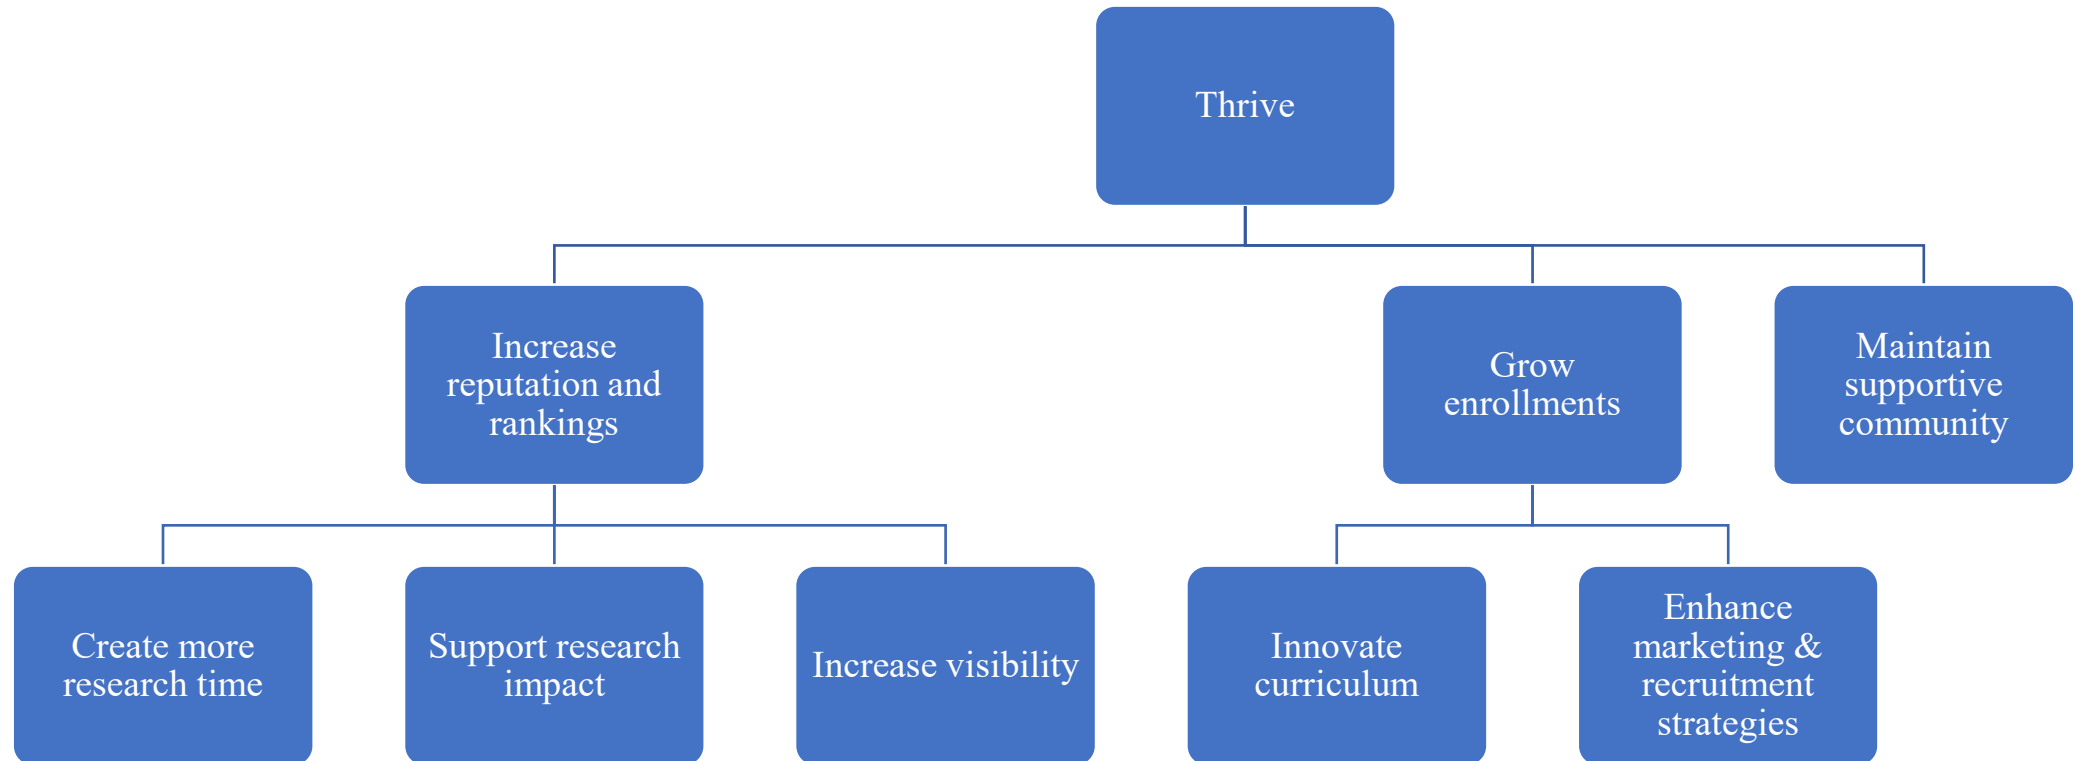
Thrive

Increase reputation and rankings

Grow enrollments

Maintain supportive community

Create more research time

Support research impact

Increase visibility

Innovate curriculum

Enhance marketing & recruitment strategies